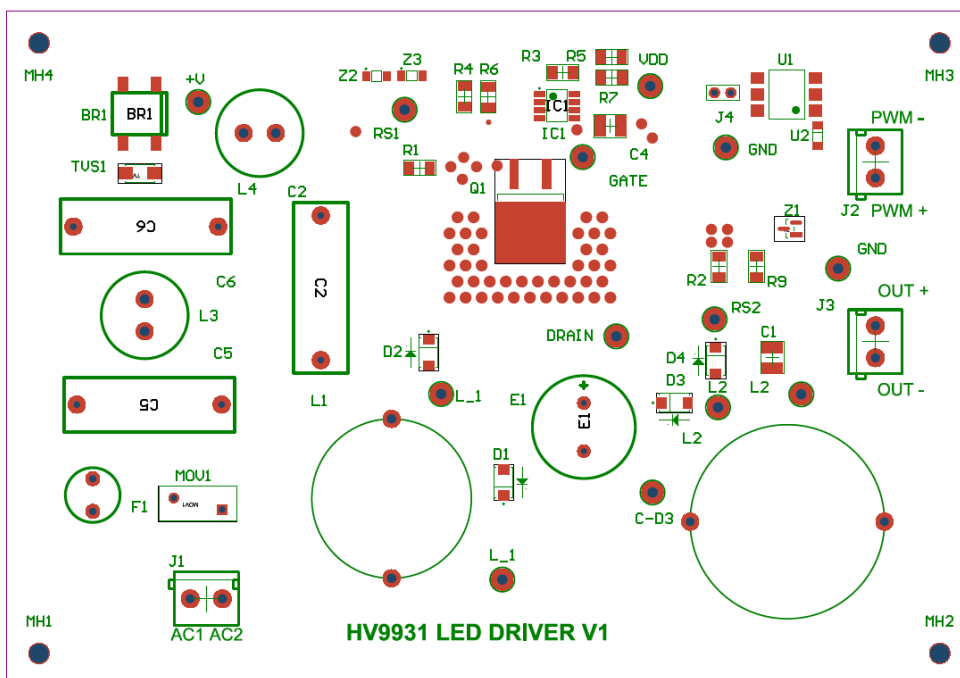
MH4
BR1
BR1
+V
TVS1
L4
C6
C6
L3
C5
C5
F1
MOV1
MOV1
J1
AC1 AC2
MH1
Z2
Z3
RS1
R1
R4
R6
R3
R5
VDD
IC1
IC1
R7
C4
GATE
Q1
C2
C2
L1
D2
L_1
DRAIN
E1
E1
D1
L_1
HV9931 LED DRIVER V1
U1
MH3
J4
U2
GND
PWM -
Z1
J2
PWM +
GND
R2
R9
RS2
J3
OUT +
C1
D4
D3
L2
L2
L2
OUT -
C-D3
MH2